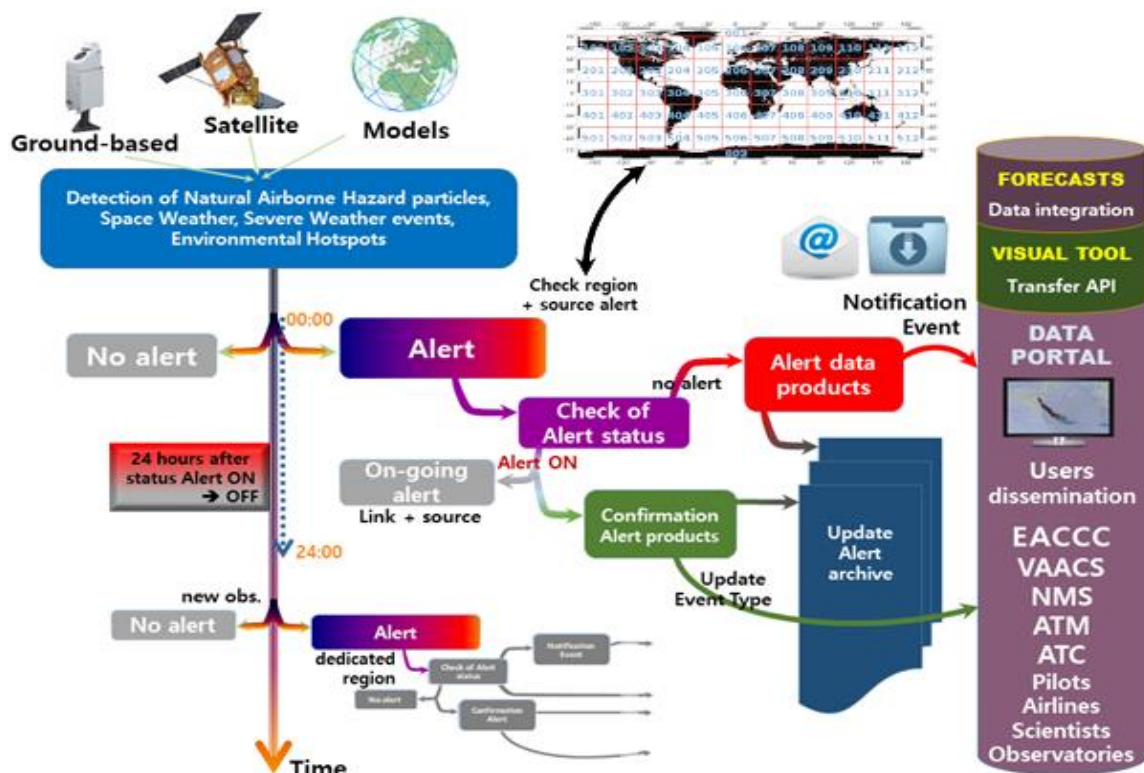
Ground-based

Satellite

Models

Detection of Natural Airborne Hazard particles, Space Weather, Severe Weather events, Environmental Hotspots

001

101 102 103 104 105 106 107 108 109 110 111 112

201 202 203 204 205 206 207 208 209 210 211 212

301 302 303 304 305 306 307 308 309 310 311 312

401 402 403 404 405 406 407 408 409 410 411 412

501 502 503 504 505 506 507 508 509 510 511 512

601

Check region + source alert

Notification Event

FORECASTS

Data integration

VISUAL TOOL

Transfer API

DATA PORTAL

Users dissemination

EACCC
VAACS
NMS
ATM
ATC
Pilots
Airlines
Scientists
Observatories

00:00

No alert

Alert

no alert

Alert data products

Check of Alert status

Alert ON

24 hours after status Alert ON
→ OFF

On-going alert

Link + source

Confirmation Alert products

Update Alert archive

Update Event Type

24:00

new obs.

No alert

Alert

dedicated region

Check of Alert status

Notification Event

No alert

Confirmation Alert

Time